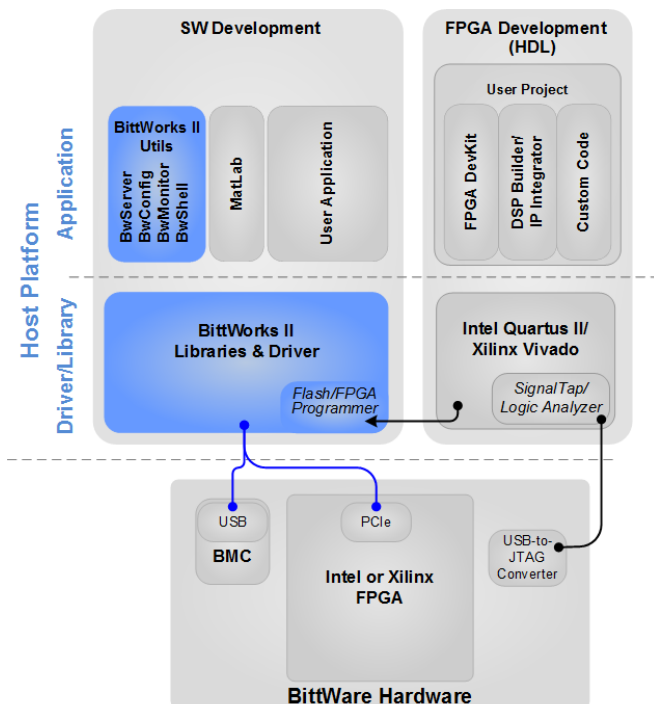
SW Development

FPGA Development (HDL)

Host Platform

Application

BittWorks II Utils

BwServer
BwConfig
BwMonitor
BwShell

MatLab

User Application

User Project

FPGA DevKit

DSP Builder/ IP Integrator

Custom Code

Driver/Library

BittWorks II Libraries & Driver

Flash/FPGA Programmer

Intel Quartus II/ Xilinx Vivado

SignalTap/ Logic Analyzer

USB

BMC

PCIe

Intel or Xilinx FPGA

USB-to-JTAG Converter

BittWare Hardware